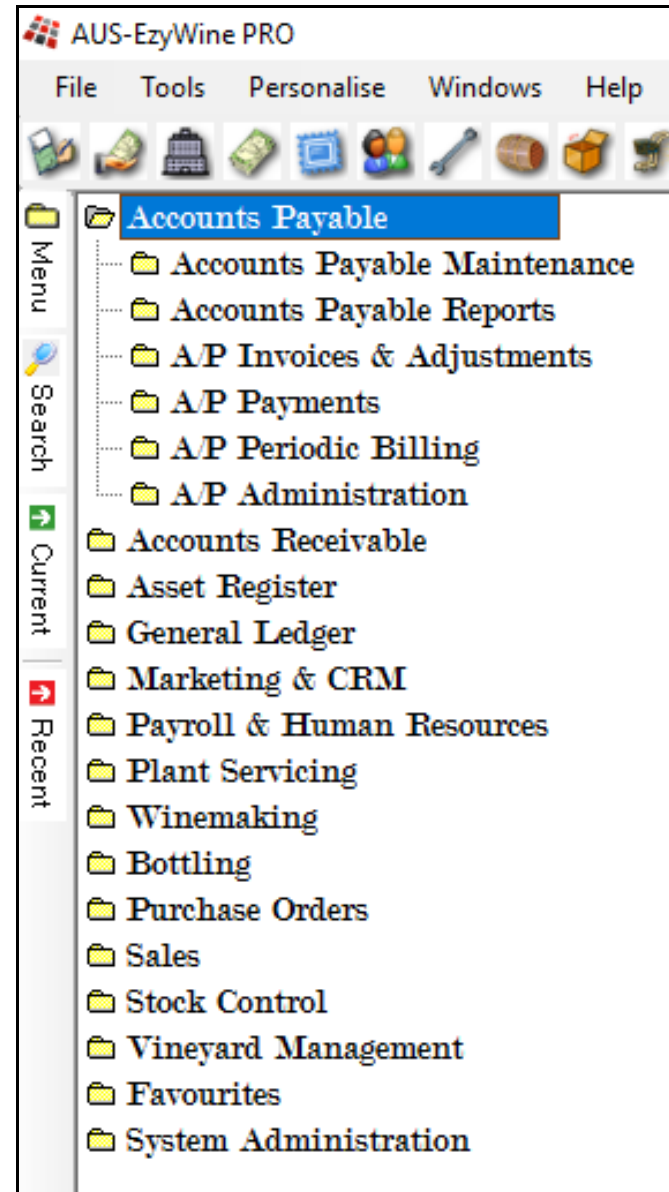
AUS-EzyWine PRO

File Tools Personalise Windows Help

Menu

Search

Current

Recent

Accounts Payable
Accounts Payable Maintenance
Accounts Payable Reports
A/P Invoices & Adjustments
A/P Payments
A/P Periodic Billing
A/P Administration
Accounts Receivable
Asset Register
General Ledger
Marketing & CRM
Payroll & Human Resources
Plant Servicing
Winemaking
Bottling
Purchase Orders
Sales
Stock Control
Vineyard Management
Favourites
System Administration